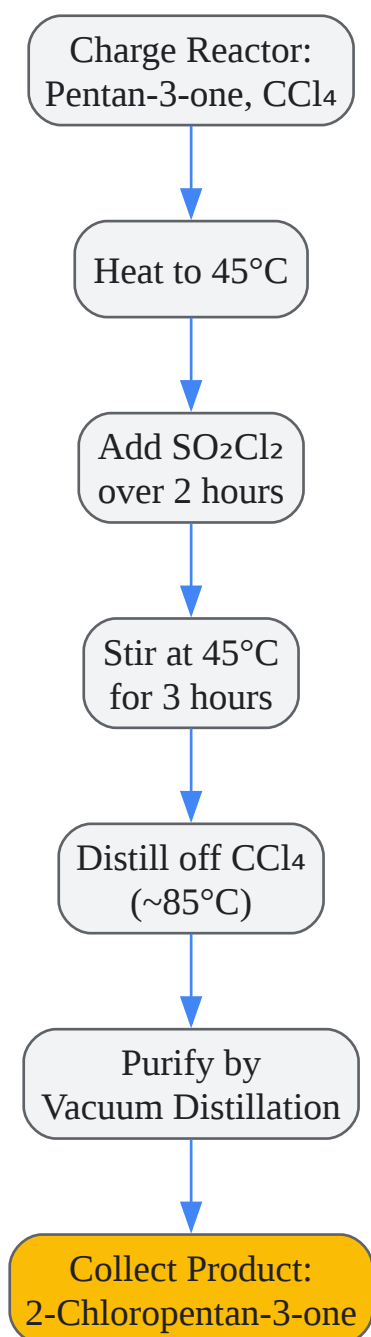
Charge Reactor: Pentan-3-one, $CCl_4$

Heat to 45°C

Add $SO_2Cl_2$ over 2 hours

Stir at 45°C for 3 hours

Distill off $CCl_4$ (~85°C)

Purify by Vacuum Distillation

Collect Product: 2-Chloropentan-3-one